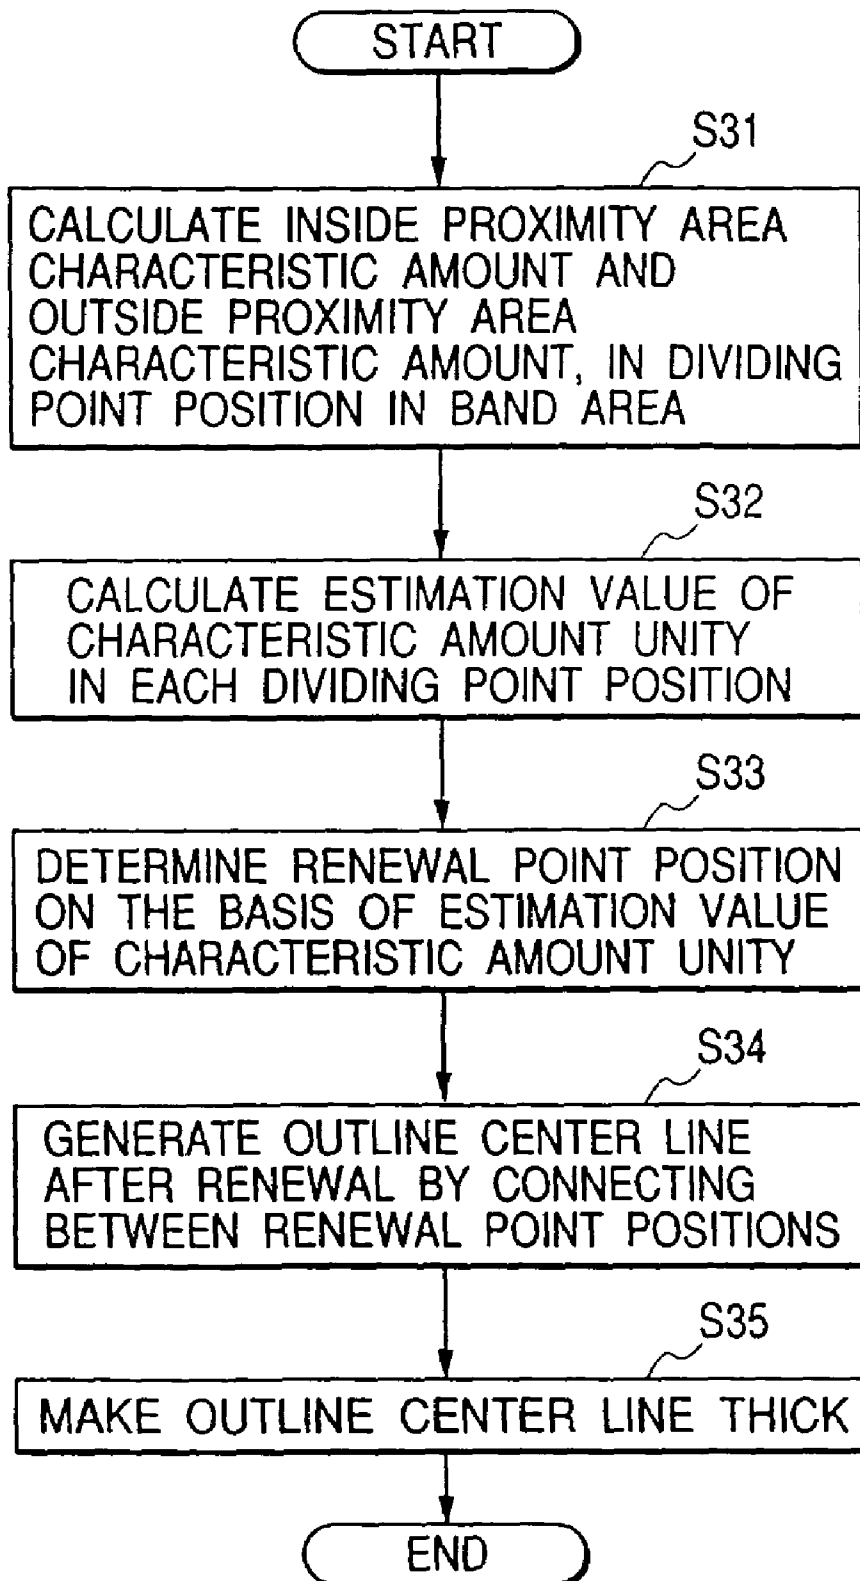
START

S31

CALCULATE INSIDE PROXIMITY AREA CHARACTERISTIC AMOUNT AND OUTSIDE PROXIMITY AREA CHARACTERISTIC AMOUNT, IN DIVIDING POINT POSITION IN BAND AREA

S32

CALCULATE ESTIMATION VALUE OF CHARACTERISTIC AMOUNT UNITY IN EACH DIVIDING POINT POSITION

S33

DETERMINE RENEWAL POINT POSITION ON THE BASIS OF ESTIMATION VALUE OF CHARACTERISTIC AMOUNT UNITY

S34

GENERATE OUTLINE CENTER LINE AFTER RENEWAL BY CONNECTING BETWEEN RENEWAL POINT POSITIONS

S35

MAKE OUTLINE CENTER LINE THICK

END